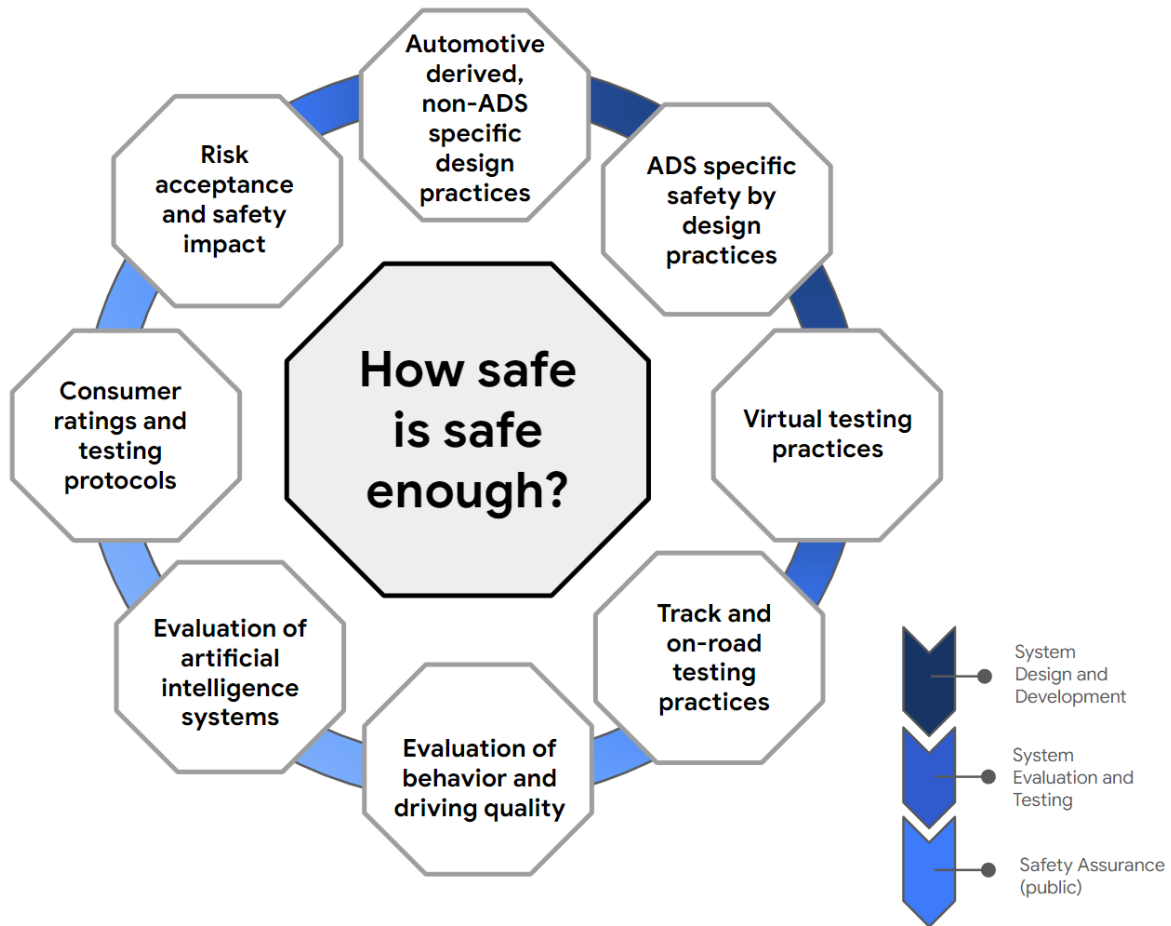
How safe is safe enough?

Automotive derived, non-ADS specific design practices

ADS specific safety by design practices

Virtual testing practices

Track and on-road testing practices

Evaluation of behavior and driving quality

Evaluation of artificial intelligence systems

Consumer ratings and testing protocols

Risk acceptance and safety impact

System Design and Development

System Evaluation and Testing

Safety Assurance (public)